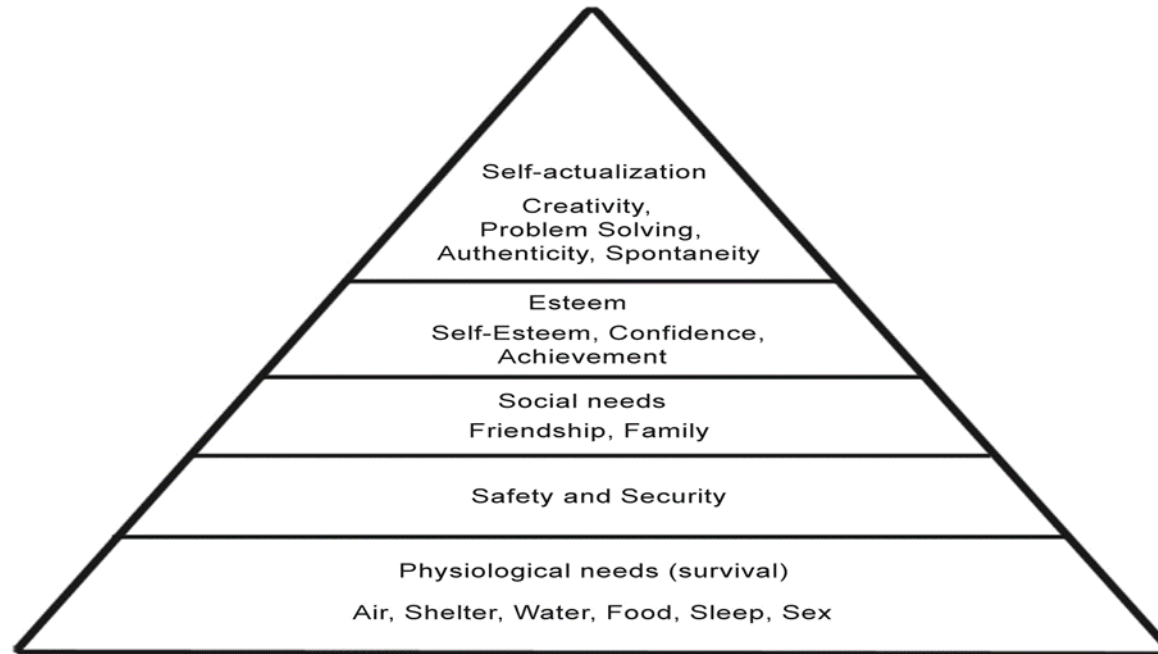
Self-actualization
Creativity, Problem Solving, Authenticity, Spontaneity

Esteem
Self-Esteem, Confidence, Achievement

Social needs
Friendship, Family

Safety and Security

Physiological needs (survival)
Air, Shelter, Water, Food, Sleep, Sex